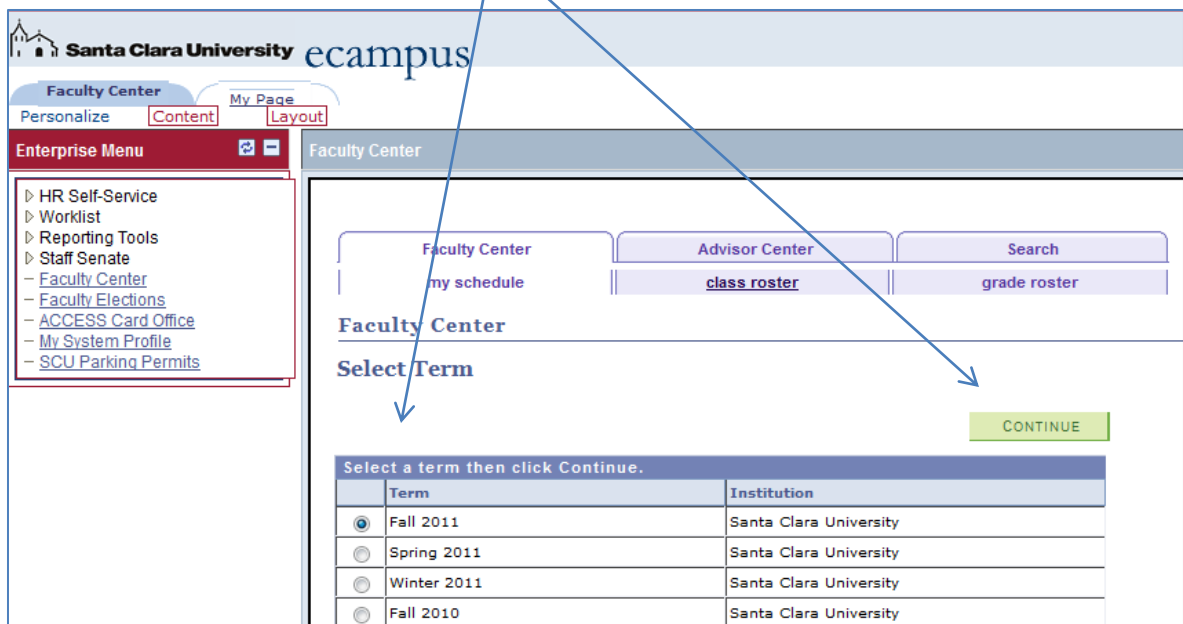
Santa Clara University ecampus

Faculty Center
My Page
Personalize Content Layout

Enterprise Menu

HR Self-Service
Worklist
Reporting Tools
Staff Senate
Faculty Center
Faculty Elections
ACCESS Card Office
My System Profile
SCU Parking Permits

Faculty Center

Faculty Center | Advisor Center | Search
my schedule | class roster | grade roster

Faculty Center

Select Term

CONTINUE

Select a term then click Continue.

| | Term | Institution |
|---|---|---|
| | Fall 2011 | Santa Clara University |
| | Spring 2011 | Santa Clara University |
| | Winter 2011 | Santa Clara University |
| | Fall 2010 | Santa Clara University |